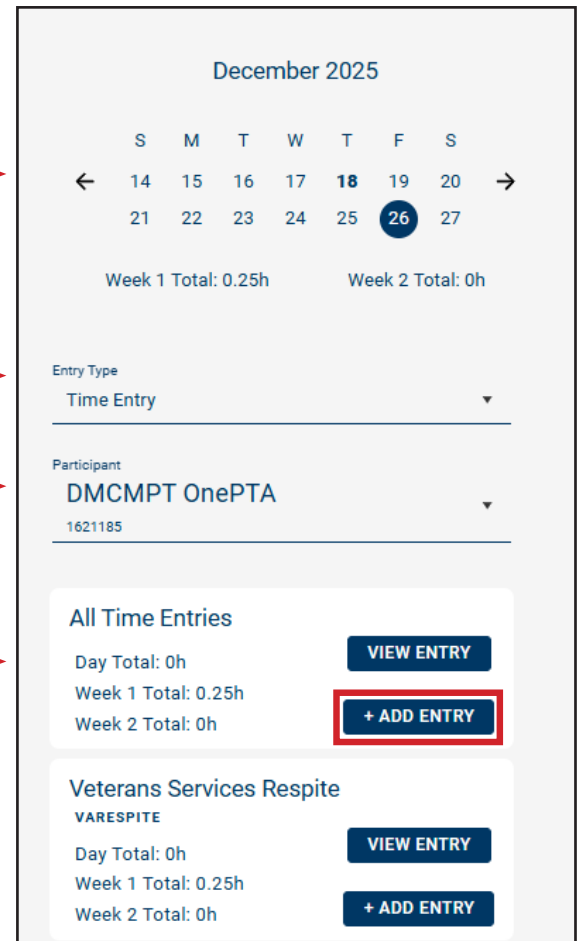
December 2025

| S | M | T | W | T | F | S |
|---|---|---|---|---|---|---|
| 14 | 15 | 16 | 17 | 18 | 19 | 20 |
| 21 | 22 | 23 | 24 | 25 | 26 | 27 |

Week 1 Total: 0.25h

Week 2 Total: 0h

Entry Type
Time Entry

Participant
DMCMPT OnePTA
1621185

All Time Entries

Day Total: 0h
Week 1 Total: 0.25h
Week 2 Total: 0h

VIEW ENTRY

+ ADD ENTRY

Veterans Services Respite
VARESPITE

Day Total: 0h
Week 1 Total: 0.25h
Week 2 Total: 0h

VIEW ENTRY

+ ADD ENTRY